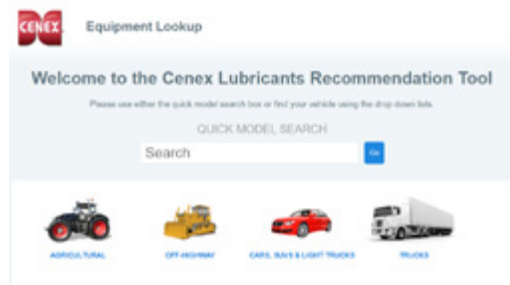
CENEX

Equipment Lookup

Welcome to the Cenex Lubricants Recommendation Tool

Please use either the quick model search box or find your vehicle using the drop down lists.

QUICK MODEL SEARCH

Search

Go

AGRICULTURAL

OFF-HIGHWAY

CARS, SUVS & LIGHT TRUCKS

TRUCKS